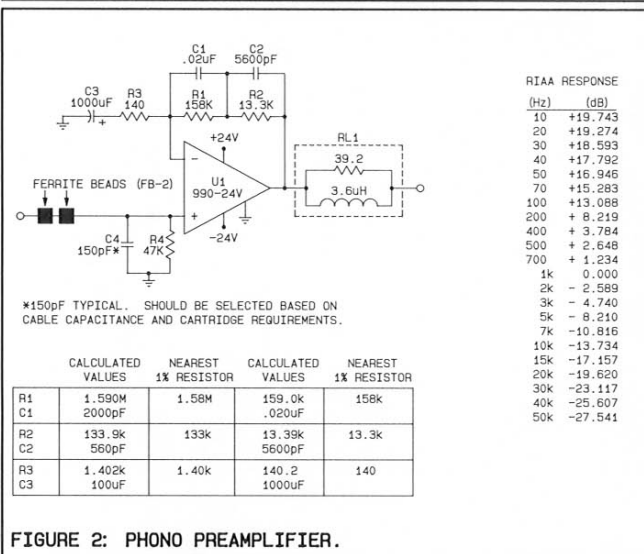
C1
.02uF

C2
5600pF

C3
1000uF

R3
140

R1
158K

R2
13.3K

+24V

RL1

39.2

3.6uH

FERRITE BEADS (FB-2)

U1
990-24V

C4
150pF*

R4
47K

-24V

*150pF TYPICAL. SHOULD BE SELECTED BASED ON CABLE CAPACITANCE AND CARTRIDGE REQUIREMENTS.

RIAA RESPONSE

| (Hz) | (dB) |
|---|---|
| 10 | +19.743 |
| 20 | +19.274 |
| 30 | +18.593 |
| 40 | +17.792 |
| 50 | +16.946 |
| 70 | +15.283 |
| 100 | +13.088 |
| 200 | + 8.219 |
| 400 | + 3.784 |
| 500 | + 2.648 |
| 700 | + 1.234 |
| 1k | 0.000 |
| 2k | - 2.589 |
| 3k | - 4.740 |
| 5k | - 8.210 |
| 7k | -10.816 |
| 10k | -13.734 |
| 15k | -17.157 |
| 20k | -19.620 |
| 30k | -23.117 |
| 40k | -25.607 |
| 50k | -27.541 |

| | CALCULATED VALUES | NEAREST 1% RESISTOR | CALCULATED VALUES | NEAREST 1% RESISTOR |
|---|---|---|---|---|
| R1 C1 | 1.590M 2000pF | 1.58M | 159.0k .020uF | 158k |
| R2 C2 | 133.9k 560pF | 133k | 13.39k 5600pF | 13.3k |
| R3 C3 | 1.402k 100uF | 1.40k | 140.2 1000uF | 140 |

FIGURE 2: PHONO PREAMPLIFIER.